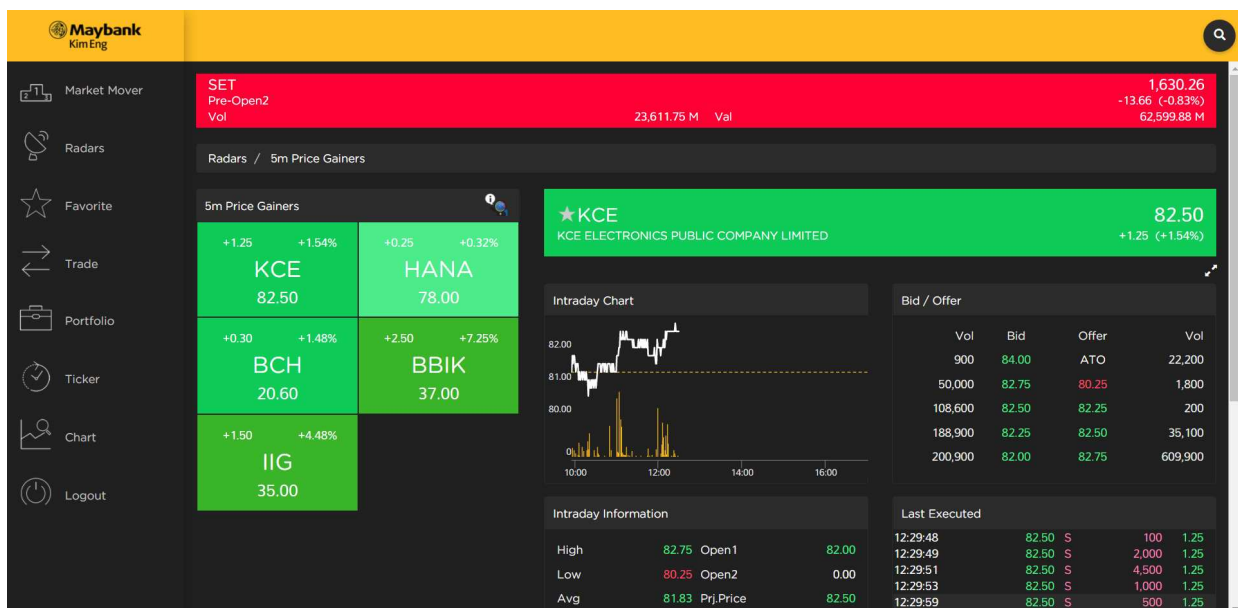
Maybank Kim Eng

Market Mover
Radars
Favorite
Trade
Portfolio
Ticker
Chart
Logout

SET
Pre-Open2
Vol 23,611.75 M Val
1,630.26
-13.66 (-0.83%)
62,599.88 M

Radars / 5m Price Gainers

5m Price Gainers

| +1.25 +1.54% KCE 82.50 | +0.25 +0.32% HANA 78.00 |
|---|---|
| +0.30 +1.48% BCH 20.60 | +2.50 +7.25% BBIK 37.00 |
| +1.50 +4.48% IIG 35.00 | |

★KCE
KCE ELECTRONICS PUBLIC COMPANY LIMITED
82.50
+1.25 (+1.54%)

Intraday Chart
82.00
81.00
80.00
0
10:00 12:00 14:00 16:00

Bid / Offer

| Vol | Bid | Offer | Vol |
|---|---|---|---|
| 900 | 84.00 | ATO | 22,200 |
| 50,000 | 82.75 | 80.25 | 1,800 |
| 108,600 | 82.50 | 82.25 | 200 |
| 188,900 | 82.25 | 82.50 | 35,100 |
| 200,900 | 82.00 | 82.75 | 609,900 |

Intraday Information

| High | 82.75 | Open1 | 82.00 |
|---|---|---|---|
| Low | 80.25 | Open2 | 0.00 |
| Avg | 81.83 | Prj.Price | 82.50 |

Last Executed

| 12:29:48 | 82.50 | S | 100 | 1.25 |
|---|---|---|---|---|
| 12:29:49 | 82.50 | S | 2,000 | 1.25 |
| 12:29:51 | 82.50 | S | 4,500 | 1.25 |
| 12:29:53 | 82.50 | S | 1,000 | 1.25 |
| 12:29:59 | 82.50 | S | 500 | 1.25 |